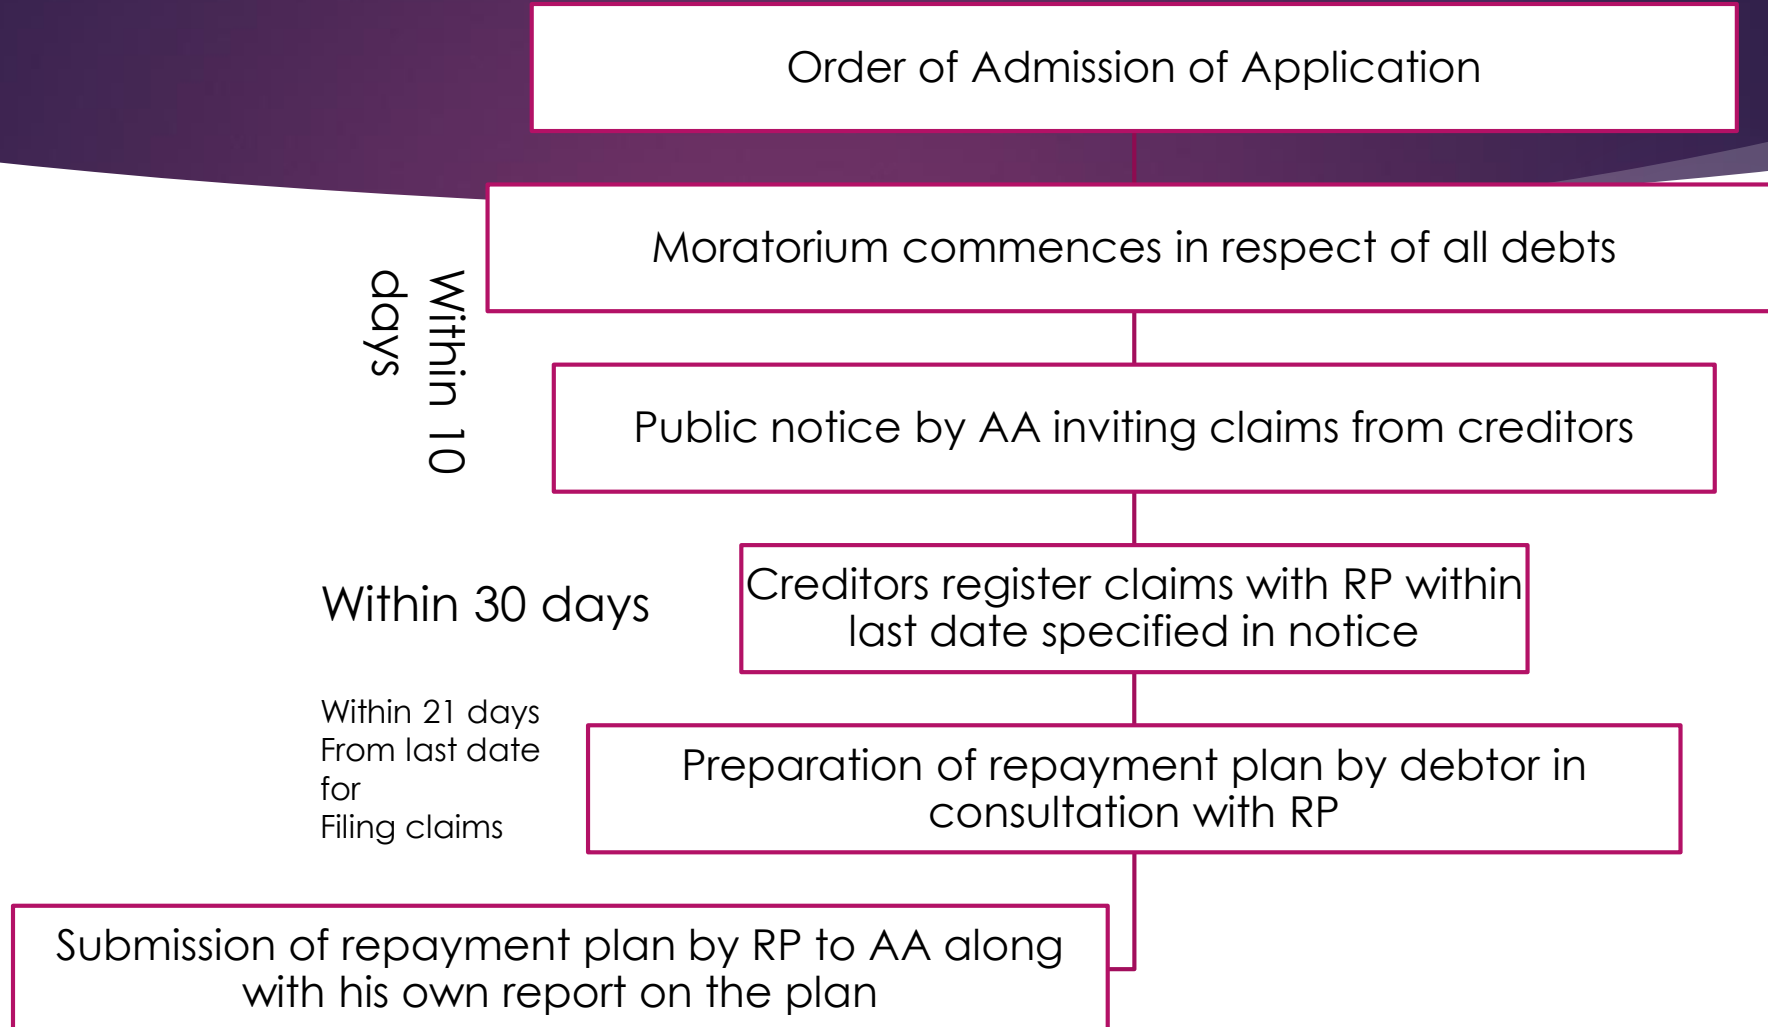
Order of Admission of Application

Moratorium commences in respect of all debts

Within 10 days

Public notice by AA inviting claims from creditors

Within 30 days

Creditors register claims with RP within last date specified in notice

Within 21 days
From last date
for
Filing claims

Preparation of repayment plan by debtor in consultation with RP

Submission of repayment plan by RP to AA along with his own report on the plan